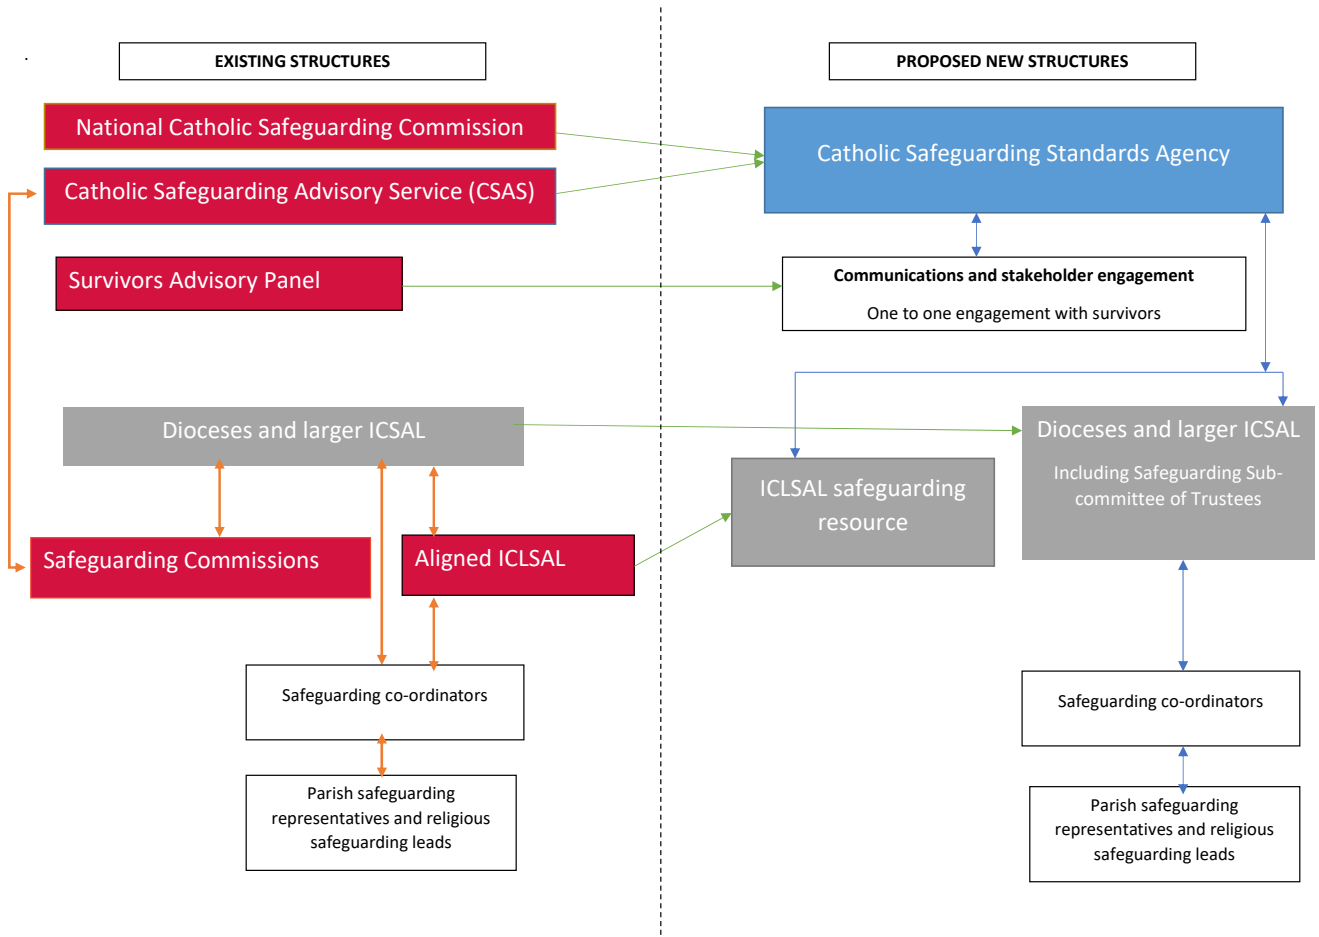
EXISTING STRUCTURES

National Catholic Safeguarding Commission

Catholic Safeguarding Advisory Service (CSAS)

Survivors Advisory Panel

Dioceses and larger ICSAL

Safeguarding Commissions

Aligned ICLSAL

Safeguarding co-ordinators

Parish safeguarding representatives and religious safeguarding leads

PROPOSED NEW STRUCTURES

Catholic Safeguarding Standards Agency

Communications and stakeholder engagement

One to one engagement with survivors

ICLSAL safeguarding resource

Dioceses and larger ICSAL

Including Safeguarding Sub-committee of Trustees

Safeguarding co-ordinators

Parish safeguarding representatives and religious safeguarding leads